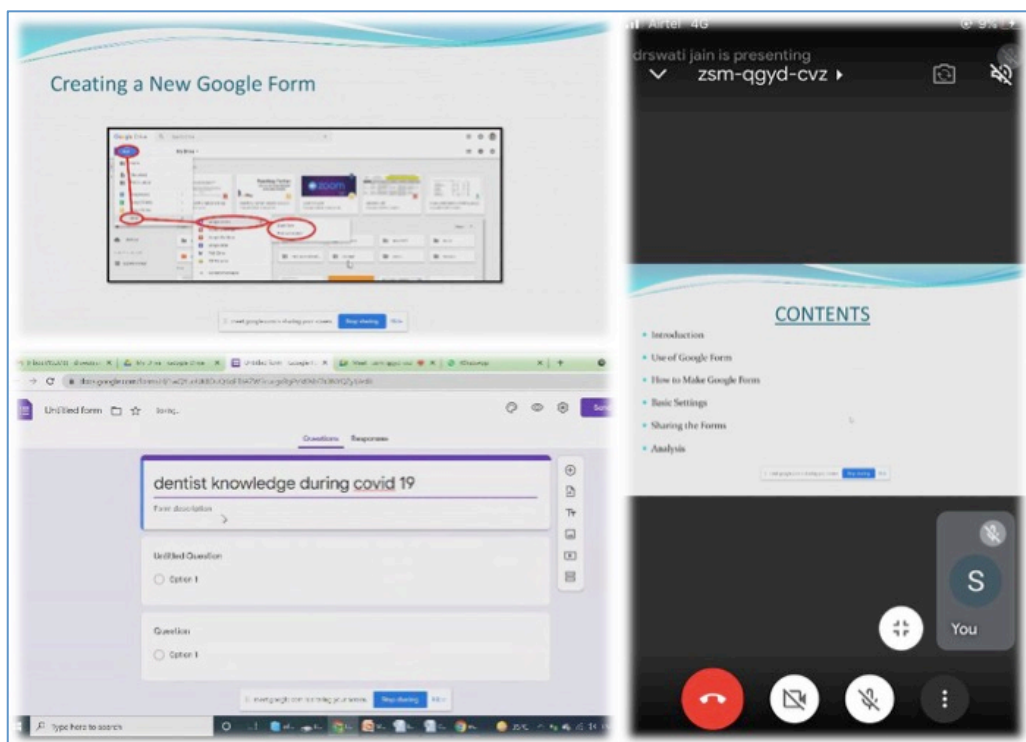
Creating a New Google Form

Stop sharing

Untitled form

Questions Responses

dentist knowledge during covid 19

Form description

Untitled Question

Option 1

Question

Option 1

Stop sharing

Type here to search

Airtel 4G

drswati jain is presenting

zsm-qgyd-cvz

CONTENTS

Introduction

Use of Google Form

How to Make Google Form

Basic Settings

Sharing the Forms

Analysis

Stop sharing

S

You